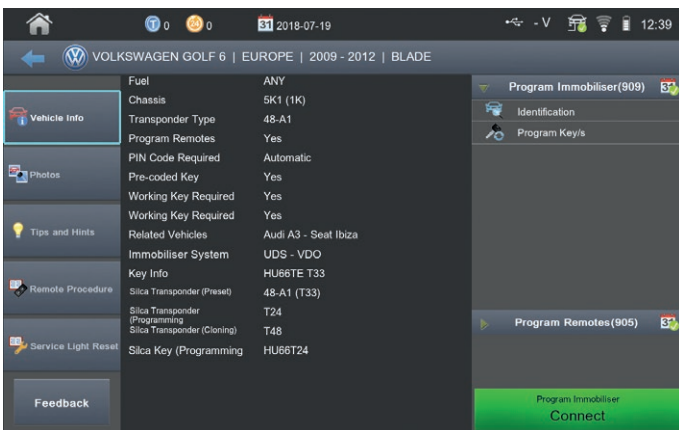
0 0 31 2018-07-19 -V 12:39

VOLKSWAGEN GOLF 6 | EUROPE | 2009 - 2012 | BLADE

Vehicle Info

Photos

Tips and Hints

Remote Procedure

Service Light Reset

Feedback

| | |
|---|---|
| Fuel | ANY |
| Chassis | 5K1 (1K) |
| Transponder Type | 48-A1 |
| Program Remotes | Yes |
| PIN Code Required | Automatic |
| Pre-coded Key | Yes |
| Working Key Required | Yes |
| Working Key Required | Yes |
| Related Vehicles | Audi A3 - Seat Ibiza |
| Immobiliser System | UDS - VDO |
| Key Info | HU66TE T33 |
| Silca Transponder (Preset) | 48-A1 (T33) |
| Silca Transponder (Programming | T24 |
| Silca Transponder (Cloning) | T48 |
| Silca Key (Programming | HU66T24 |

Program Immobiliser(909)

Identification

Program Key/s

Program Remotes(905)

Program Immobiliser
Connect